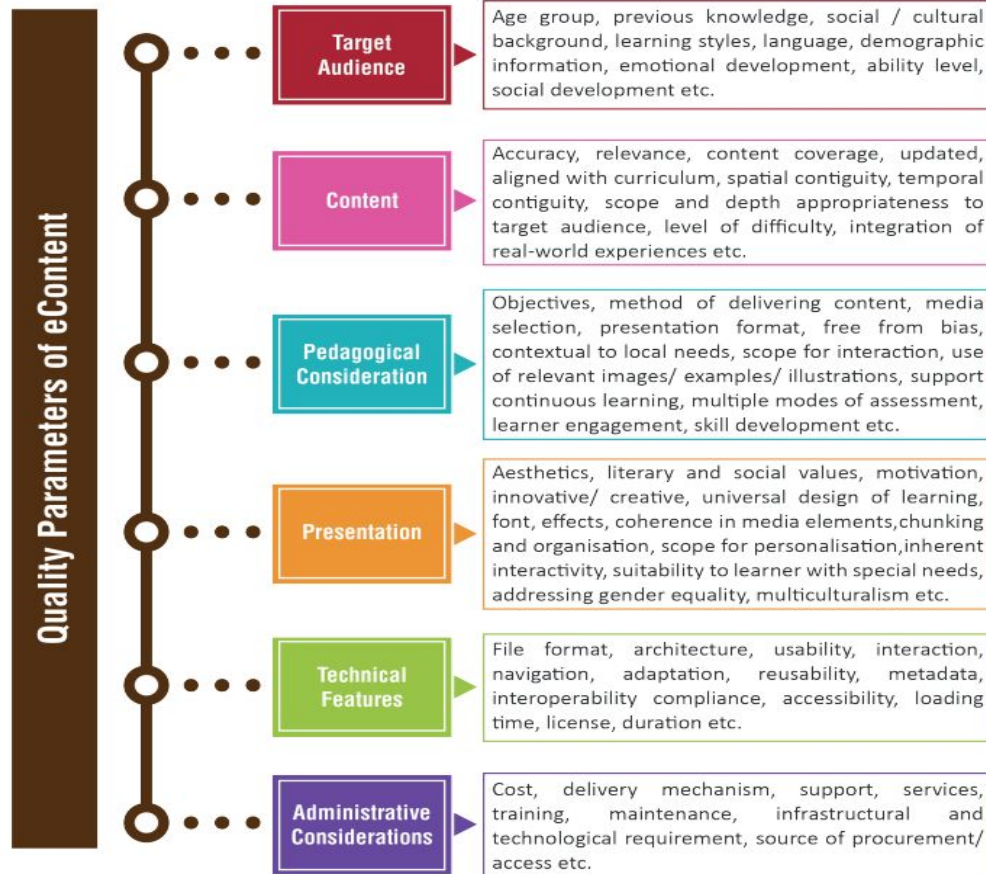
Quality Parameters of eContent

Target Audience

Age group, previous knowledge, social / cultural background, learning styles, language, demographic information, emotional development, ability level, social development etc.

Content

Accuracy, relevance, content coverage, updated, aligned with curriculum, spatial contiguity, temporal contiguity, scope and depth appropriateness to target audience, level of difficulty, integration of real-world experiences etc.

Pedagogical Consideration

Objectives, method of delivering content, media selection, presentation format, free from bias, contextual to local needs, scope for interaction, use of relevant images/ examples/ illustrations, support continuous learning, multiple modes of assessment, learner engagement, skill development etc.

Presentation

Aesthetics, literary and social values, motivation, innovative/ creative, universal design of learning, font, effects, coherence in media elements,chunking and organisation, scope for personalisation,inherent interactivity, suitability to learner with special needs, addressing gender equality, multiculturalism etc.

Technical Features

File format, architecture, usability, interaction, navigation, adaptation, reusability, metadata, interoperability compliance, accessibility, loading time, license, duration etc.

Administrative Considerations

Cost, delivery mechanism, support, services, training, maintenance, infrastructural and technological requirement, source of procurement/ access etc.